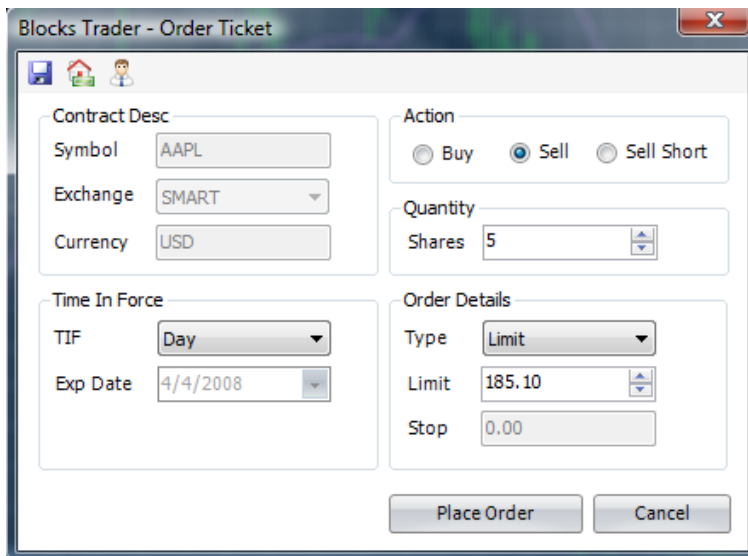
Blocks Trader - Order Ticket

Contract Desc
Symbol AAPL
Exchange SMART
Currency USD

Action
Buy Sell Sell Short

Quantity
Shares 5

Time In Force
TIF Day
Exp Date 4/4/2008

Order Details
Type Limit
Limit 185.10
Stop 0.00

Place Order Cancel